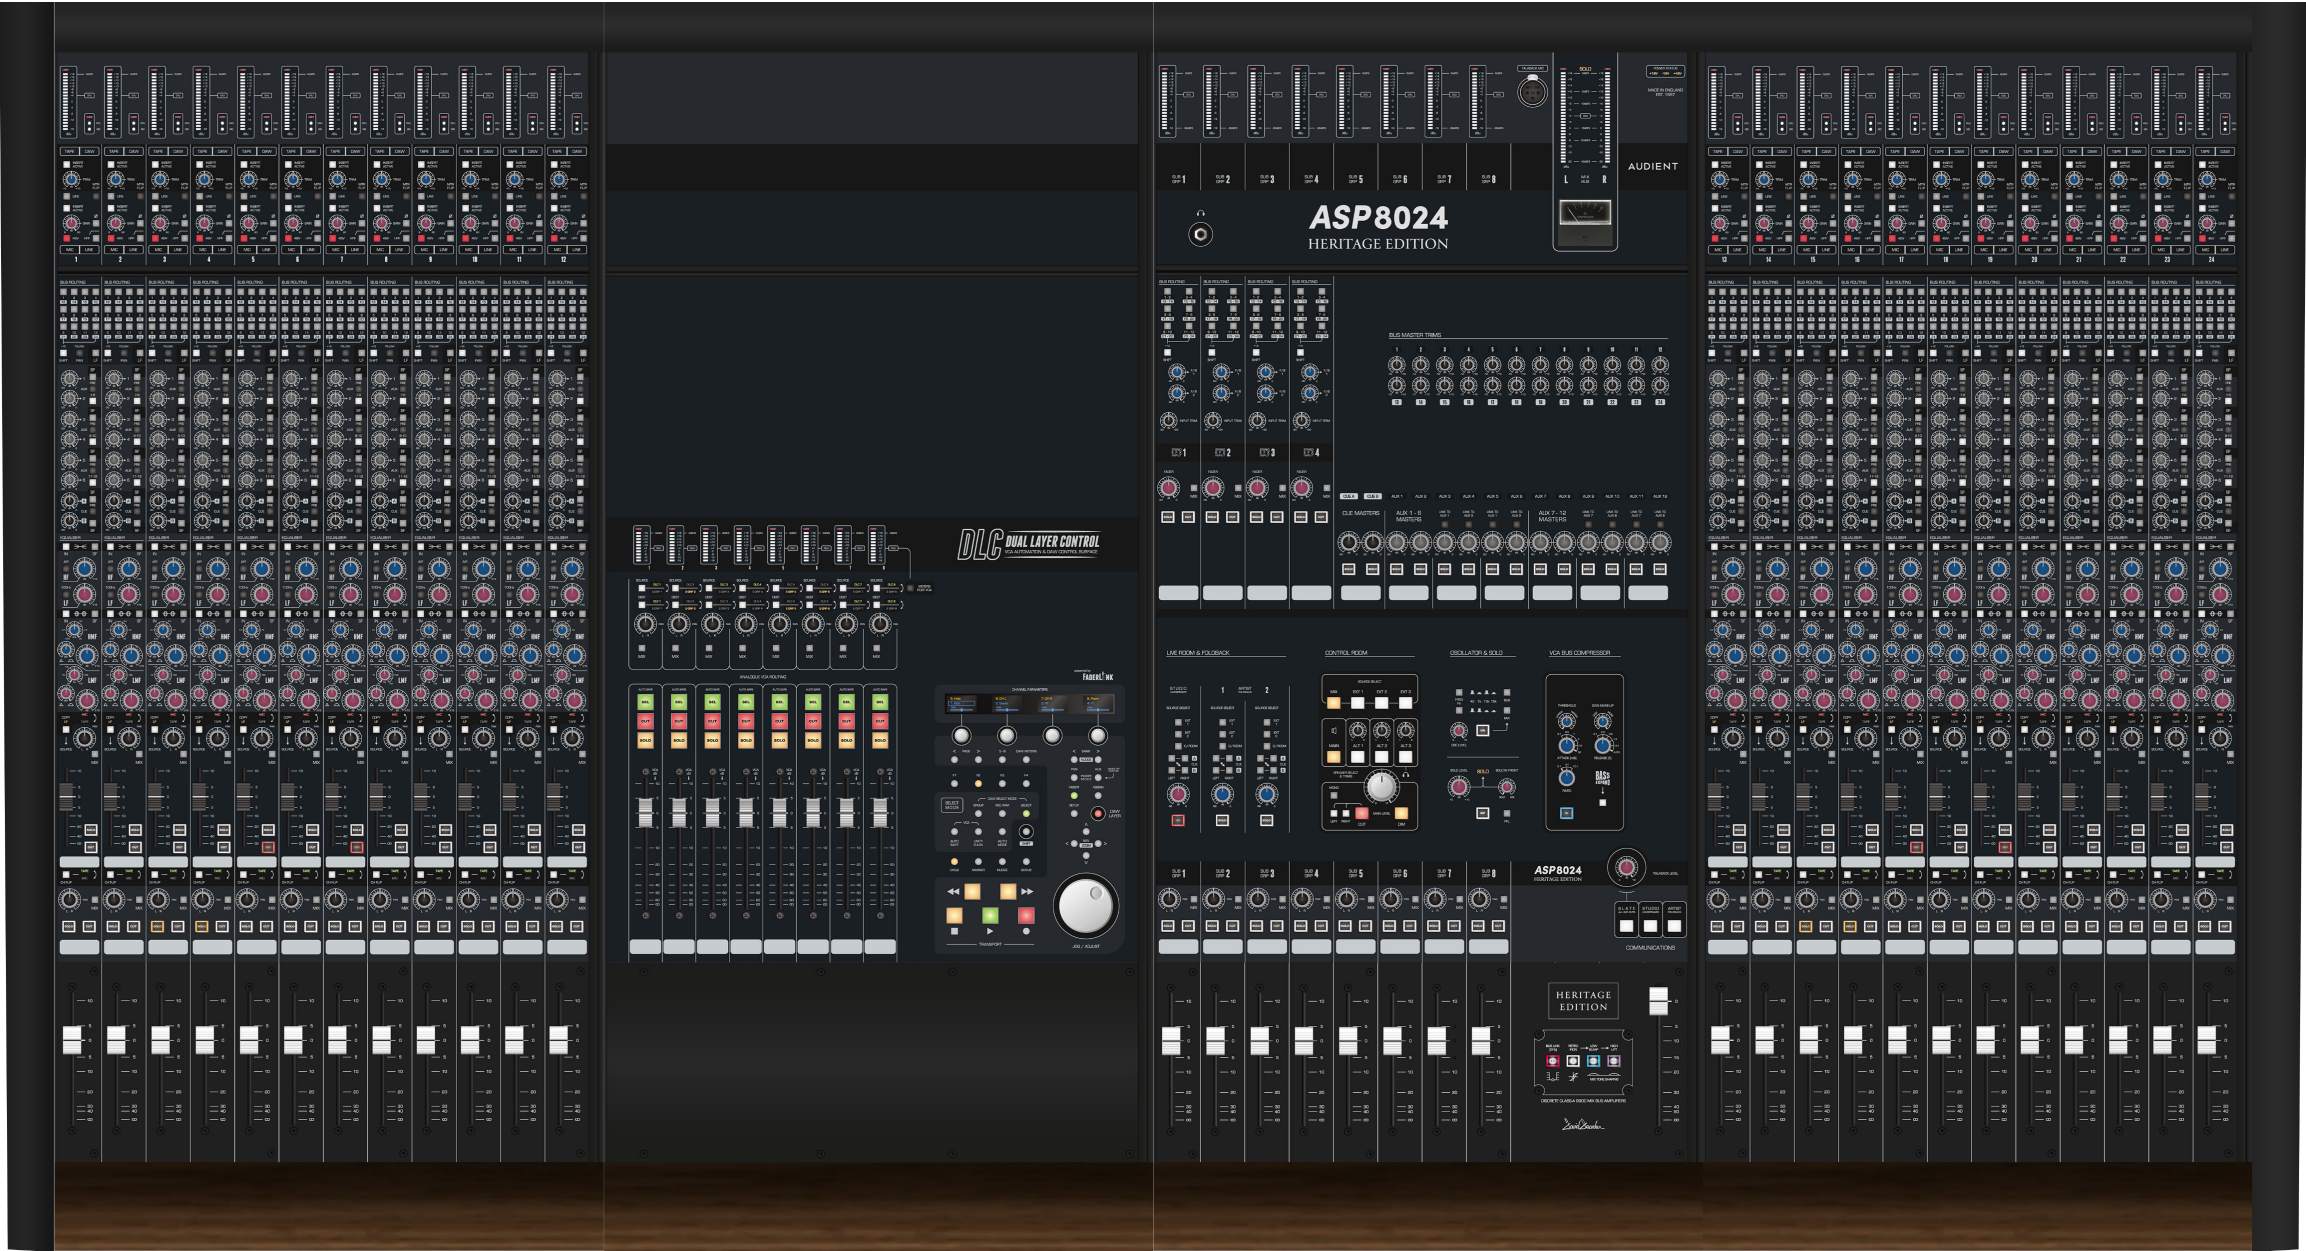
AUDIENT

ASP8024
HERITAGE EDITION

DLC DUAL LAYER CONTROL

BUS MASTER TRIMS

CUE MASTERS

AUX 1 - 6 MASTERS

AUX 7 - 12 MASTERS

LIVE ROOM & FOLDBACK

CONTROL ROOM

OSCILLATOR & SOLO

VCA BUS COMPRESSOR

ANALOGUE VCA ROUTING

CHANNEL PARAMETERS

TRANSPORT

JOG / SCRUB

ASP8024
HERITAGE EDITION

COMMUNICATIONS

HERITAGE EDITION

1 2 3 4 5 6 7 8 9 10 11 12

13 14 15 16 17 18 19 20 21 22 23 24